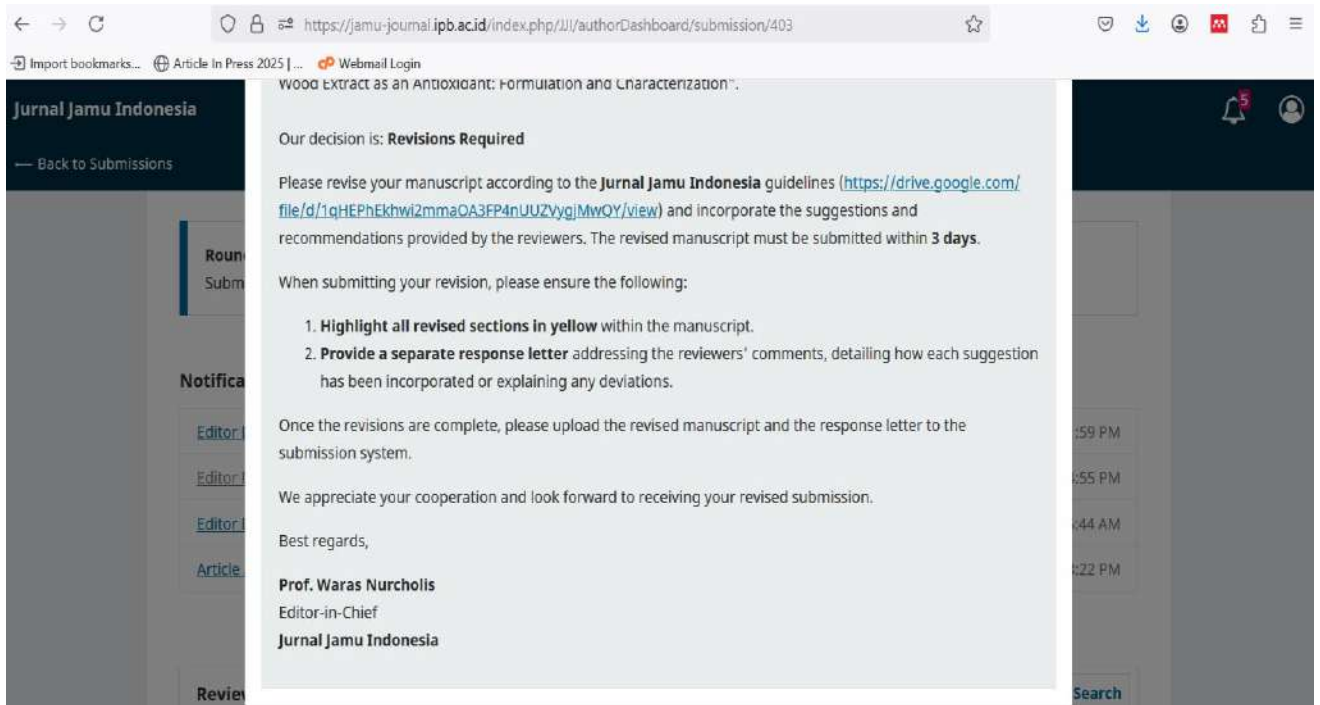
https://jamu-journal.ipb.ac.id/index.php/JJI/authorDashboard/submission/403

Import bookmarks... Article In Press 2025 | ... Webmail Login

Jurnal Jamu Indonesia

5

— Back to Submissions

Roun
Subm

Notifica

Editor
Editor
Editor
Article

:59 PM
:55 PM
:44 AM
:22 PM

Revie

Search

Wood Extract as an Antioxidant: Formulation and Characterization".

Our decision is: **Revisions Required**

Please revise your manuscript according to the **Jurnal Jamu Indonesia** guidelines (https://drive.google.com/file/d/1qHEPhEkhwi2mmaOA3FP4nUUZVygjMwQY/view) and incorporate the suggestions and recommendations provided by the reviewers. The revised manuscript must be submitted within **3 days**.

When submitting your revision, please ensure the following:

1. **Highlight all revised sections in yellow** within the manuscript.
2. **Provide a separate response letter** addressing the reviewers' comments, detailing how each suggestion has been incorporated or explaining any deviations.

Once the revisions are complete, please upload the revised manuscript and the response letter to the submission system.

We appreciate your cooperation and look forward to receiving your revised submission.

Best regards,

**Prof. Waras Nurcholis**
Editor-in-Chief
**Jurnal Jamu Indonesia**